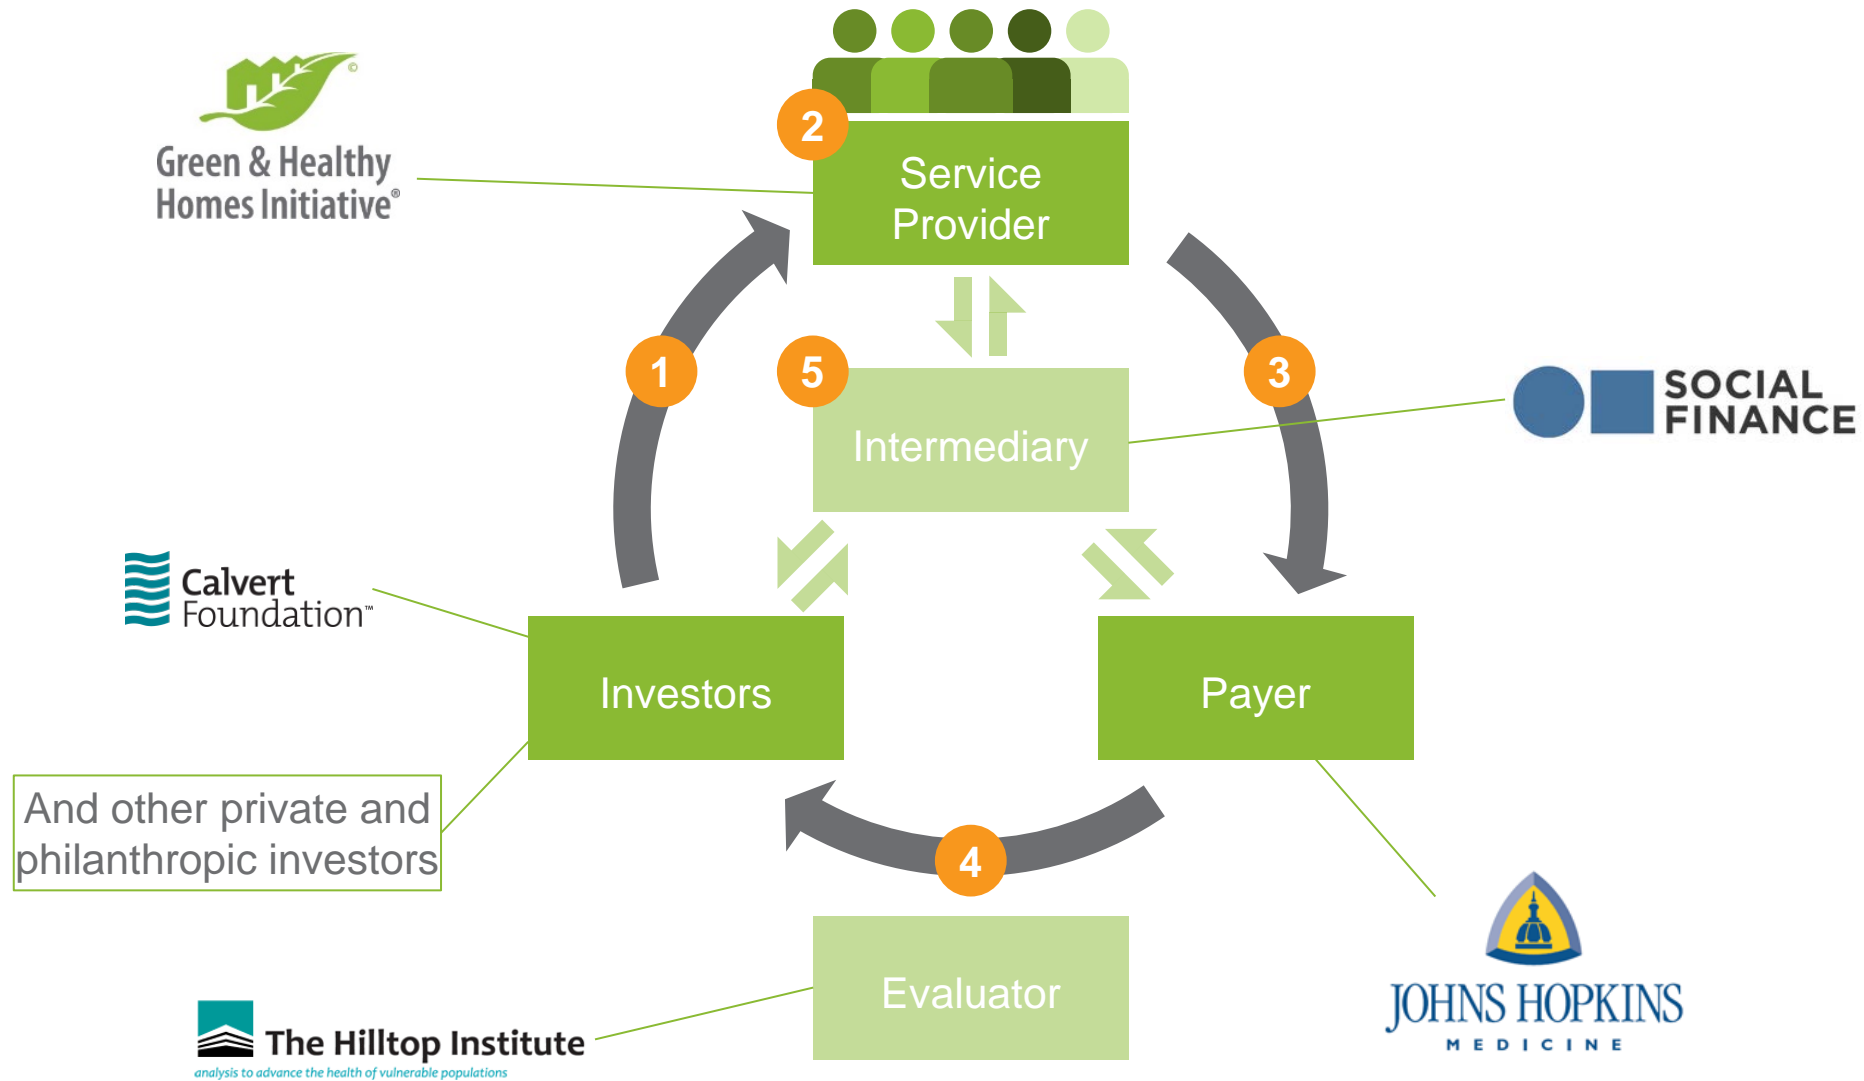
Green & Healthy Homes Initiative®

2

Service Provider

1

5

Intermediary

3

SOCIAL FINANCE

Calvert Foundation™

Investors

Payer

And other private and philanthropic investors

4

Evaluator

JOHNS HOPKINS MEDICINE

The Hilltop Institute
analysis to advance the health of vulnerable populations